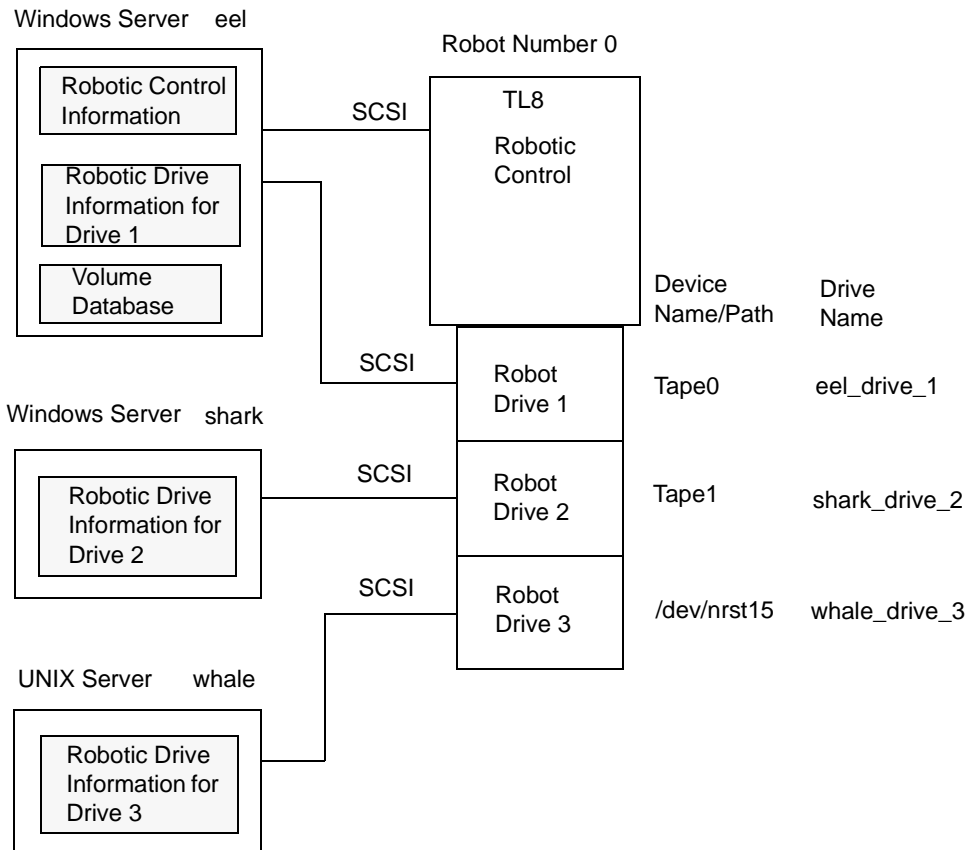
Windows Server eel

Robotic Control Information

Robotic Drive Information for Drive 1

Volume Database

Robot Number 0

SCSI

TL8

Robotic Control

Device Name/Path

Drive Name

SCSI

Robot Drive 1

Tape0

eel_drive_1

Windows Server shark

Robotic Drive Information for Drive 2

SCSI

Robot Drive 2

Tape1

shark_drive_2

SCSI

Robot Drive 3

/dev/nrst15

whale_drive_3

UNIX Server whale

Robotic Drive Information for Drive 3